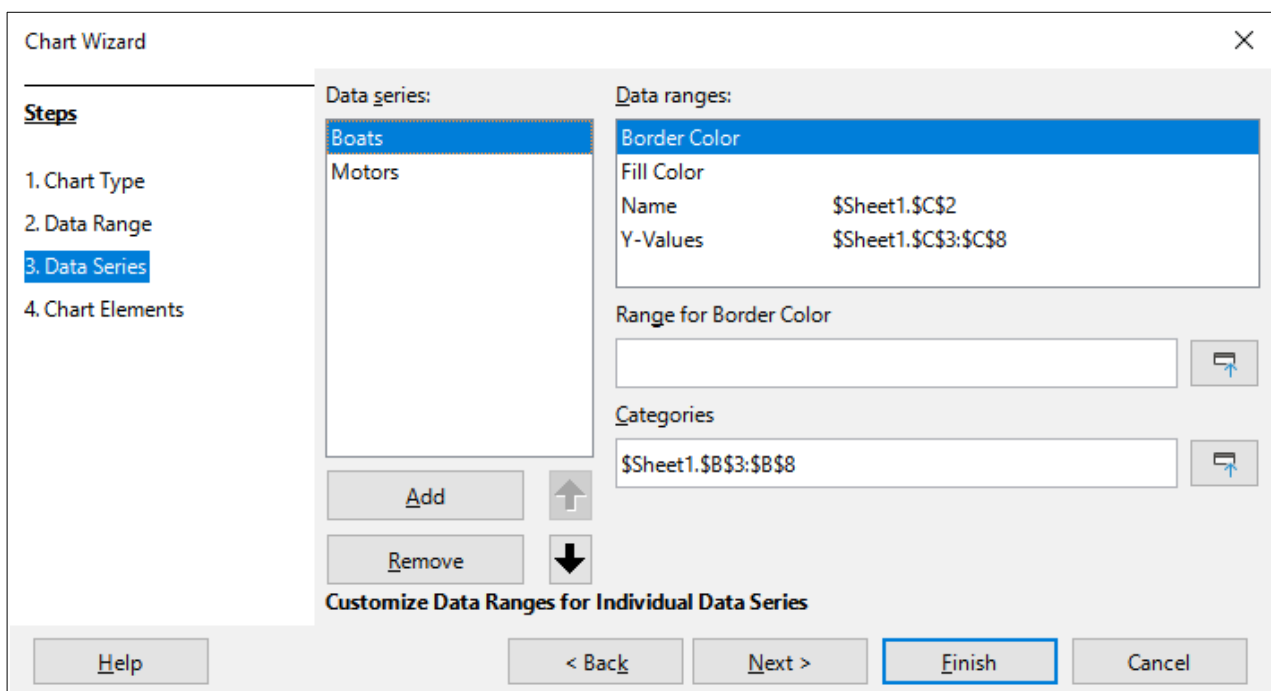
Chart Wizard

Steps

1. Chart Type
2. Data Range
3. Data Series
4. Chart Elements

Data series:

Boats
Motors

Add

Remove

Data ranges:

| | |
|---|---|
| Border Color | |
| Fill Color | |
| Name | \$Sheet1.\$C\$2 |
| Y-Values | \$Sheet1.\$C\$3:\$C\$8 |

Range for Border Color

Categories

\$Sheet1.\$B\$3:\$B\$8

Customize Data Ranges for Individual Data Series

Help

< Back

Next >

Finish

Cancel